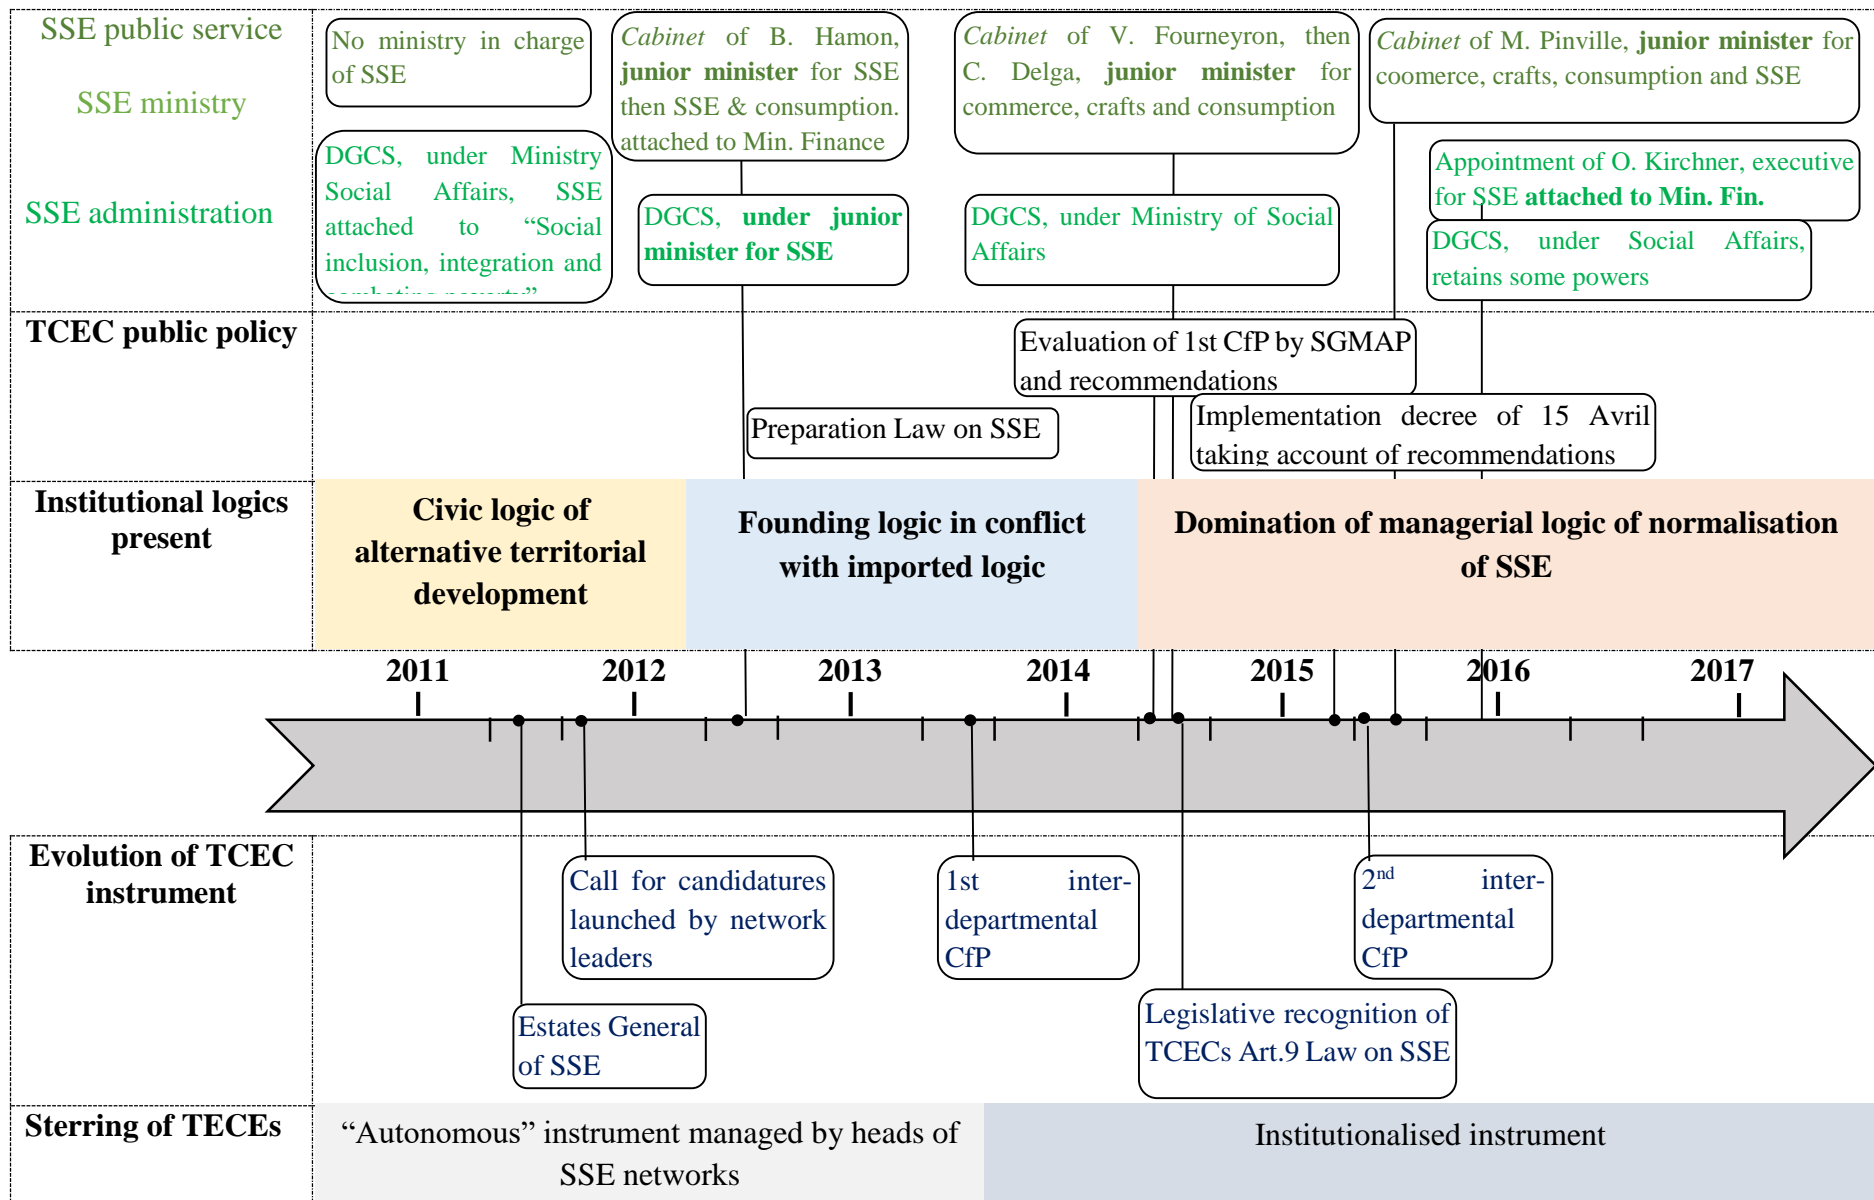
SSE public service

SSE ministry

SSE administration

No ministry in charge of SSE

*Cabinet* of B. Hamon, **junior minister** for SSE then SSE & consumption. attached to Min. Finance

*Cabinet* of V. Fourneyron, then C. Delga, **junior minister** for commerce, crafts and consumption

*Cabinet* of M. Pinville, **junior minister** for coomerce, crafts, consumption and SSE

DGCS, under Ministry Social Affairs, SSE attached to "Social inclusion, integration and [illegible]"

DGCS, **under junior minister for SSE**

DGCS, under Ministry of Social Affairs

Appointment of O. Kirchner, executive for SSE **attached to Min. Fin.**

DGCS, under Social Affairs, retains some powers

TCEC public policy

Evaluation of 1st CfP by SGMAP and recommendations

Preparation Law on SSE

Implementation decree of 15 Avril taking account of recommendations

Institutional logics present

Civic logic of alternative territorial development

Founding logic in conflict with imported logic

Domination of managerial logic of normalisation of SSE

2011 2012 2013 2014 2015 2016 2017

Evolution of TCEC instrument

Call for candidatures launched by network leaders

1st inter-departmental CfP

$2^{nd}$ inter-departmental CfP

Estates General of SSE

Legislative recognition of TCECs Art.9 Law on SSE

Sterring of TECEs

"Autonomous" instrument managed by heads of SSE networks

Institutionalised instrument